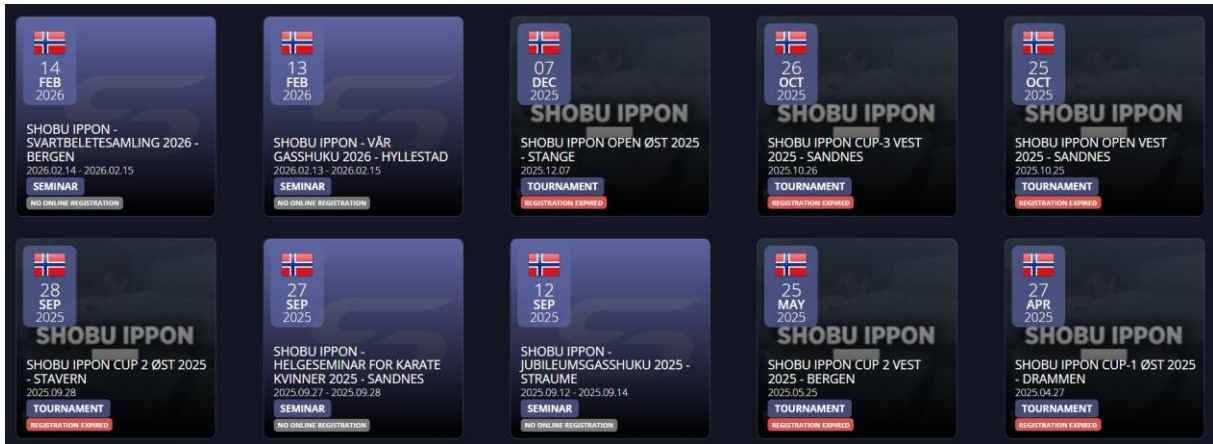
14
FEB
2026

SHOBU IPPON - SVARTBELETESAMLING 2026 - BERGEN
2026.02.14 - 2026.02.15
SEMINAR
NO ONLINE REGISTRATION

13
FEB
2026

SHOBU IPPON - VÅR GASSHUKU 2026 - HYLLESTAD
2026.02.13 - 2026.02.15
SEMINAR
NO ONLINE REGISTRATION

07
DEC
2025
SHOBU IPPON

SHOBU IPPON OPEN ØST 2025 - STANGE
2025.12.07
TOURNAMENT
REGISTRATION EXPIRED

26
OCT
2025
SHOBU IPPON

SHOBU IPPON CUP-3 VEST 2025 - SANDNES
2025.10.26
TOURNAMENT
REGISTRATION EXPIRED

25
OCT
2025
SHOBU IPPON

SHOBU IPPON OPEN VEST 2025 - SANDNES
2025.10.25
TOURNAMENT
REGISTRATION EXPIRED

28
SEP
2025
SHOBU IPPON

SHOBU IPPON CUP 2 ØST 2025 - STAVERN
2025.09.28
TOURNAMENT
REGISTRATION EXPIRED

27
SEP
2025

SHOBU IPPON - HELGESEMINAR FOR KARATE KVINNER 2025 - SANDNES
2025.09.27 - 2025.09.28
SEMINAR
NO ONLINE REGISTRATION

12
SEP
2025

SHOBU IPPON - JUBILEUMSGASSHUKU 2025 - STRAUME
2025.09.12 - 2025.09.14
SEMINAR
NO ONLINE REGISTRATION

25
MAY
2025
SHOBU IPPON

SHOBU IPPON CUP 2 VEST 2025 - BERGEN
2025.05.25
TOURNAMENT
REGISTRATION EXPIRED

27
APR
2025
SHOBU IPPON

SHOBU IPPON CUP-1 ØST 2025 - DRAMMEN
2025.04.27
TOURNAMENT
REGISTRATION EXPIRED